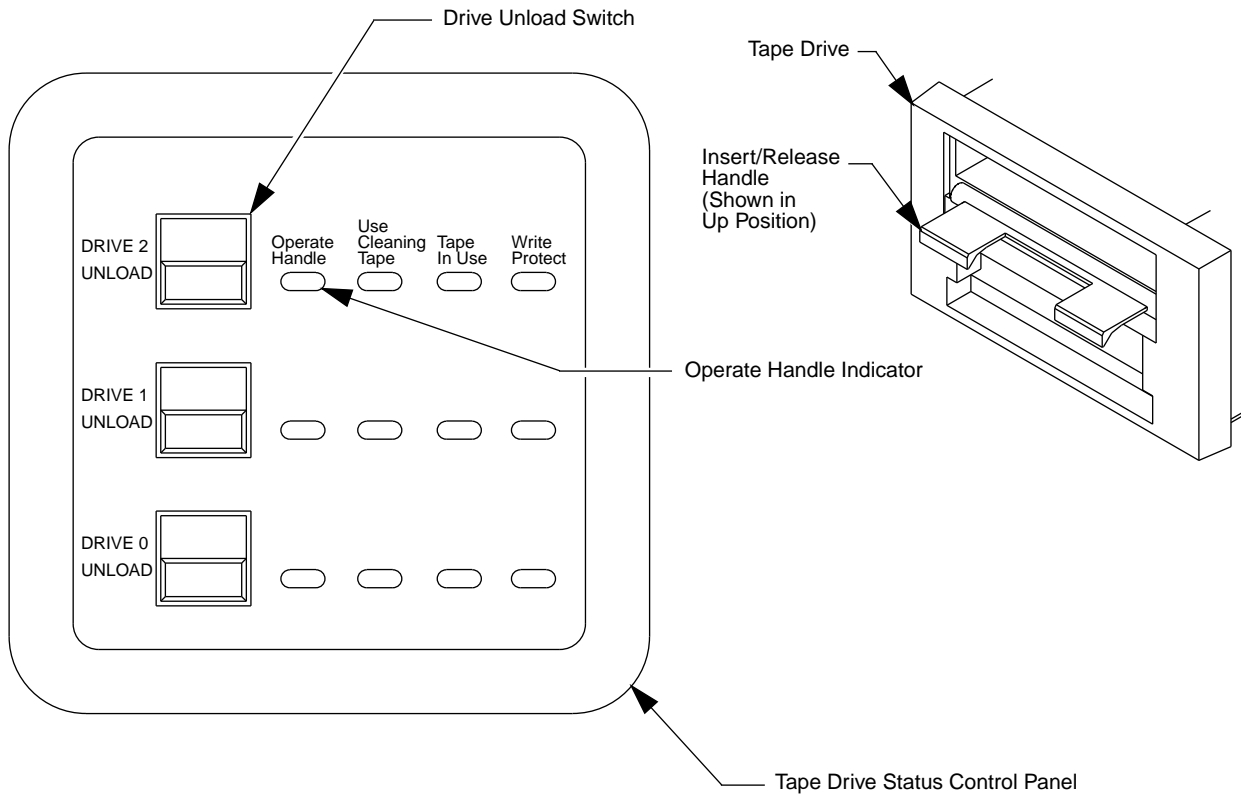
Drive Unload Switch

Tape Drive

Insert/Release Handle (Shown in Up Position)

DRIVE 2
UNLOAD

Operate Handle

Use Cleaning Tape

Tape In Use

Write Protect

Operate Handle Indicator

DRIVE 1
UNLOAD

DRIVE 0
UNLOAD

Tape Drive Status Control Panel